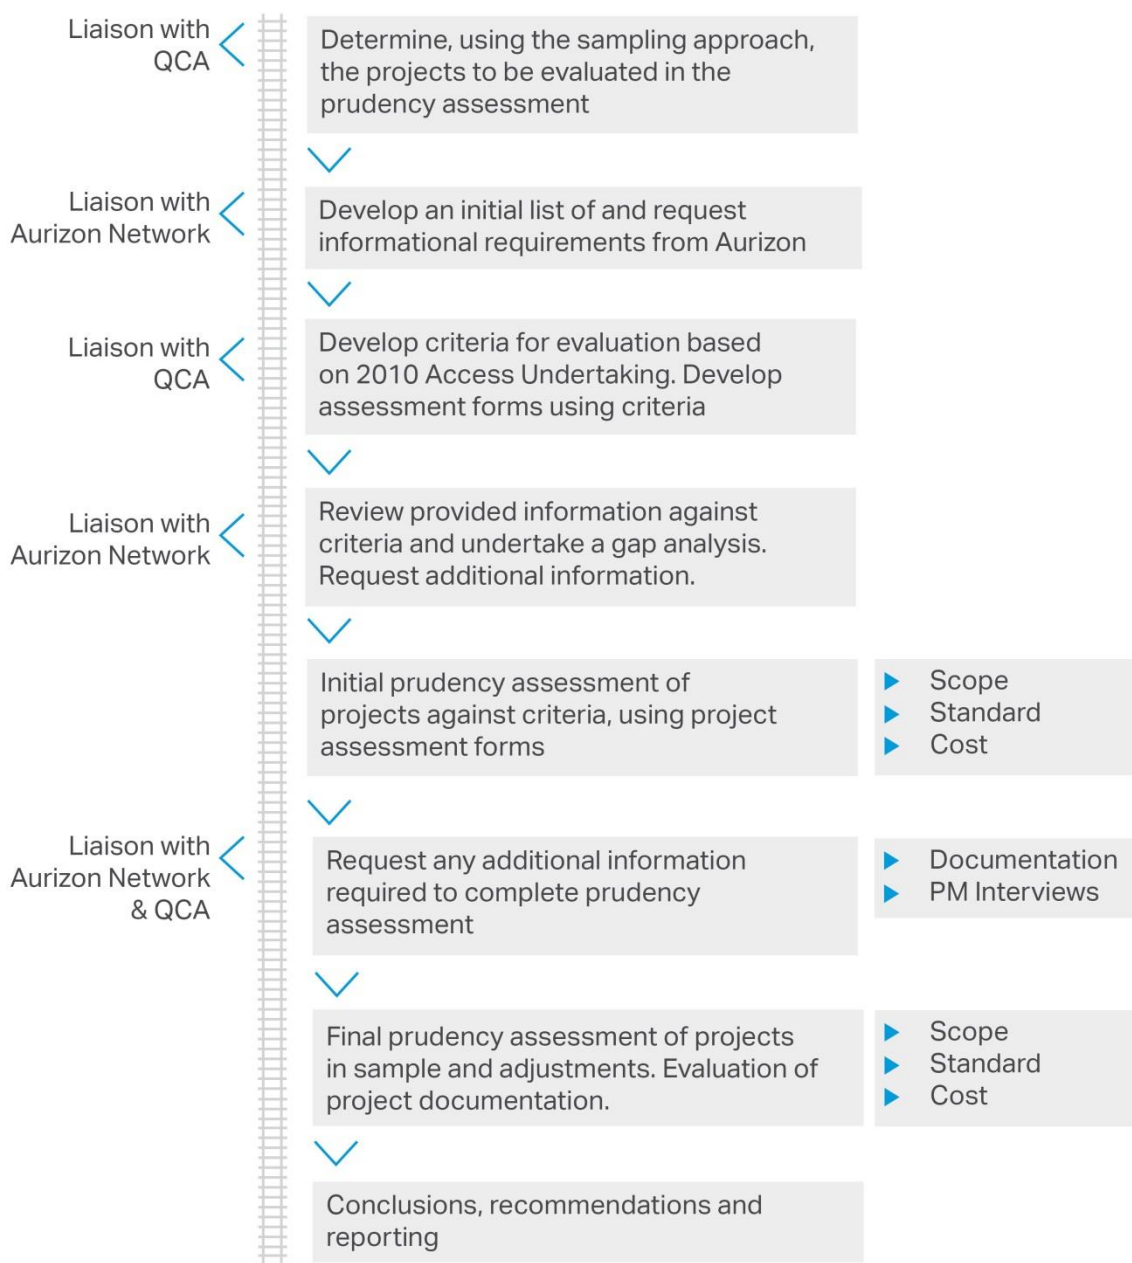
Liaison with QCA

Determine, using the sampling approach, the projects to be evaluated in the prudency assessment

Liaison with Aurizon Network

Develop an initial list of and request informational requirements from Aurizon

Liaison with QCA

Develop criteria for evaluation based on 2010 Access Undertaking. Develop assessment forms using criteria

Liaison with Aurizon Network

Review provided information against criteria and undertake a gap analysis. Request additional information.

Initial prudency assessment of projects against criteria, using project assessment forms

Scope
Standard
Cost

Liaison with Aurizon Network & QCA

Request any additional information required to complete prudency assessment

Documentation
PM Interviews

Final prudency assessment of projects in sample and adjustments. Evaluation of project documentation.

Scope
Standard
Cost

Conclusions, recommendations and reporting